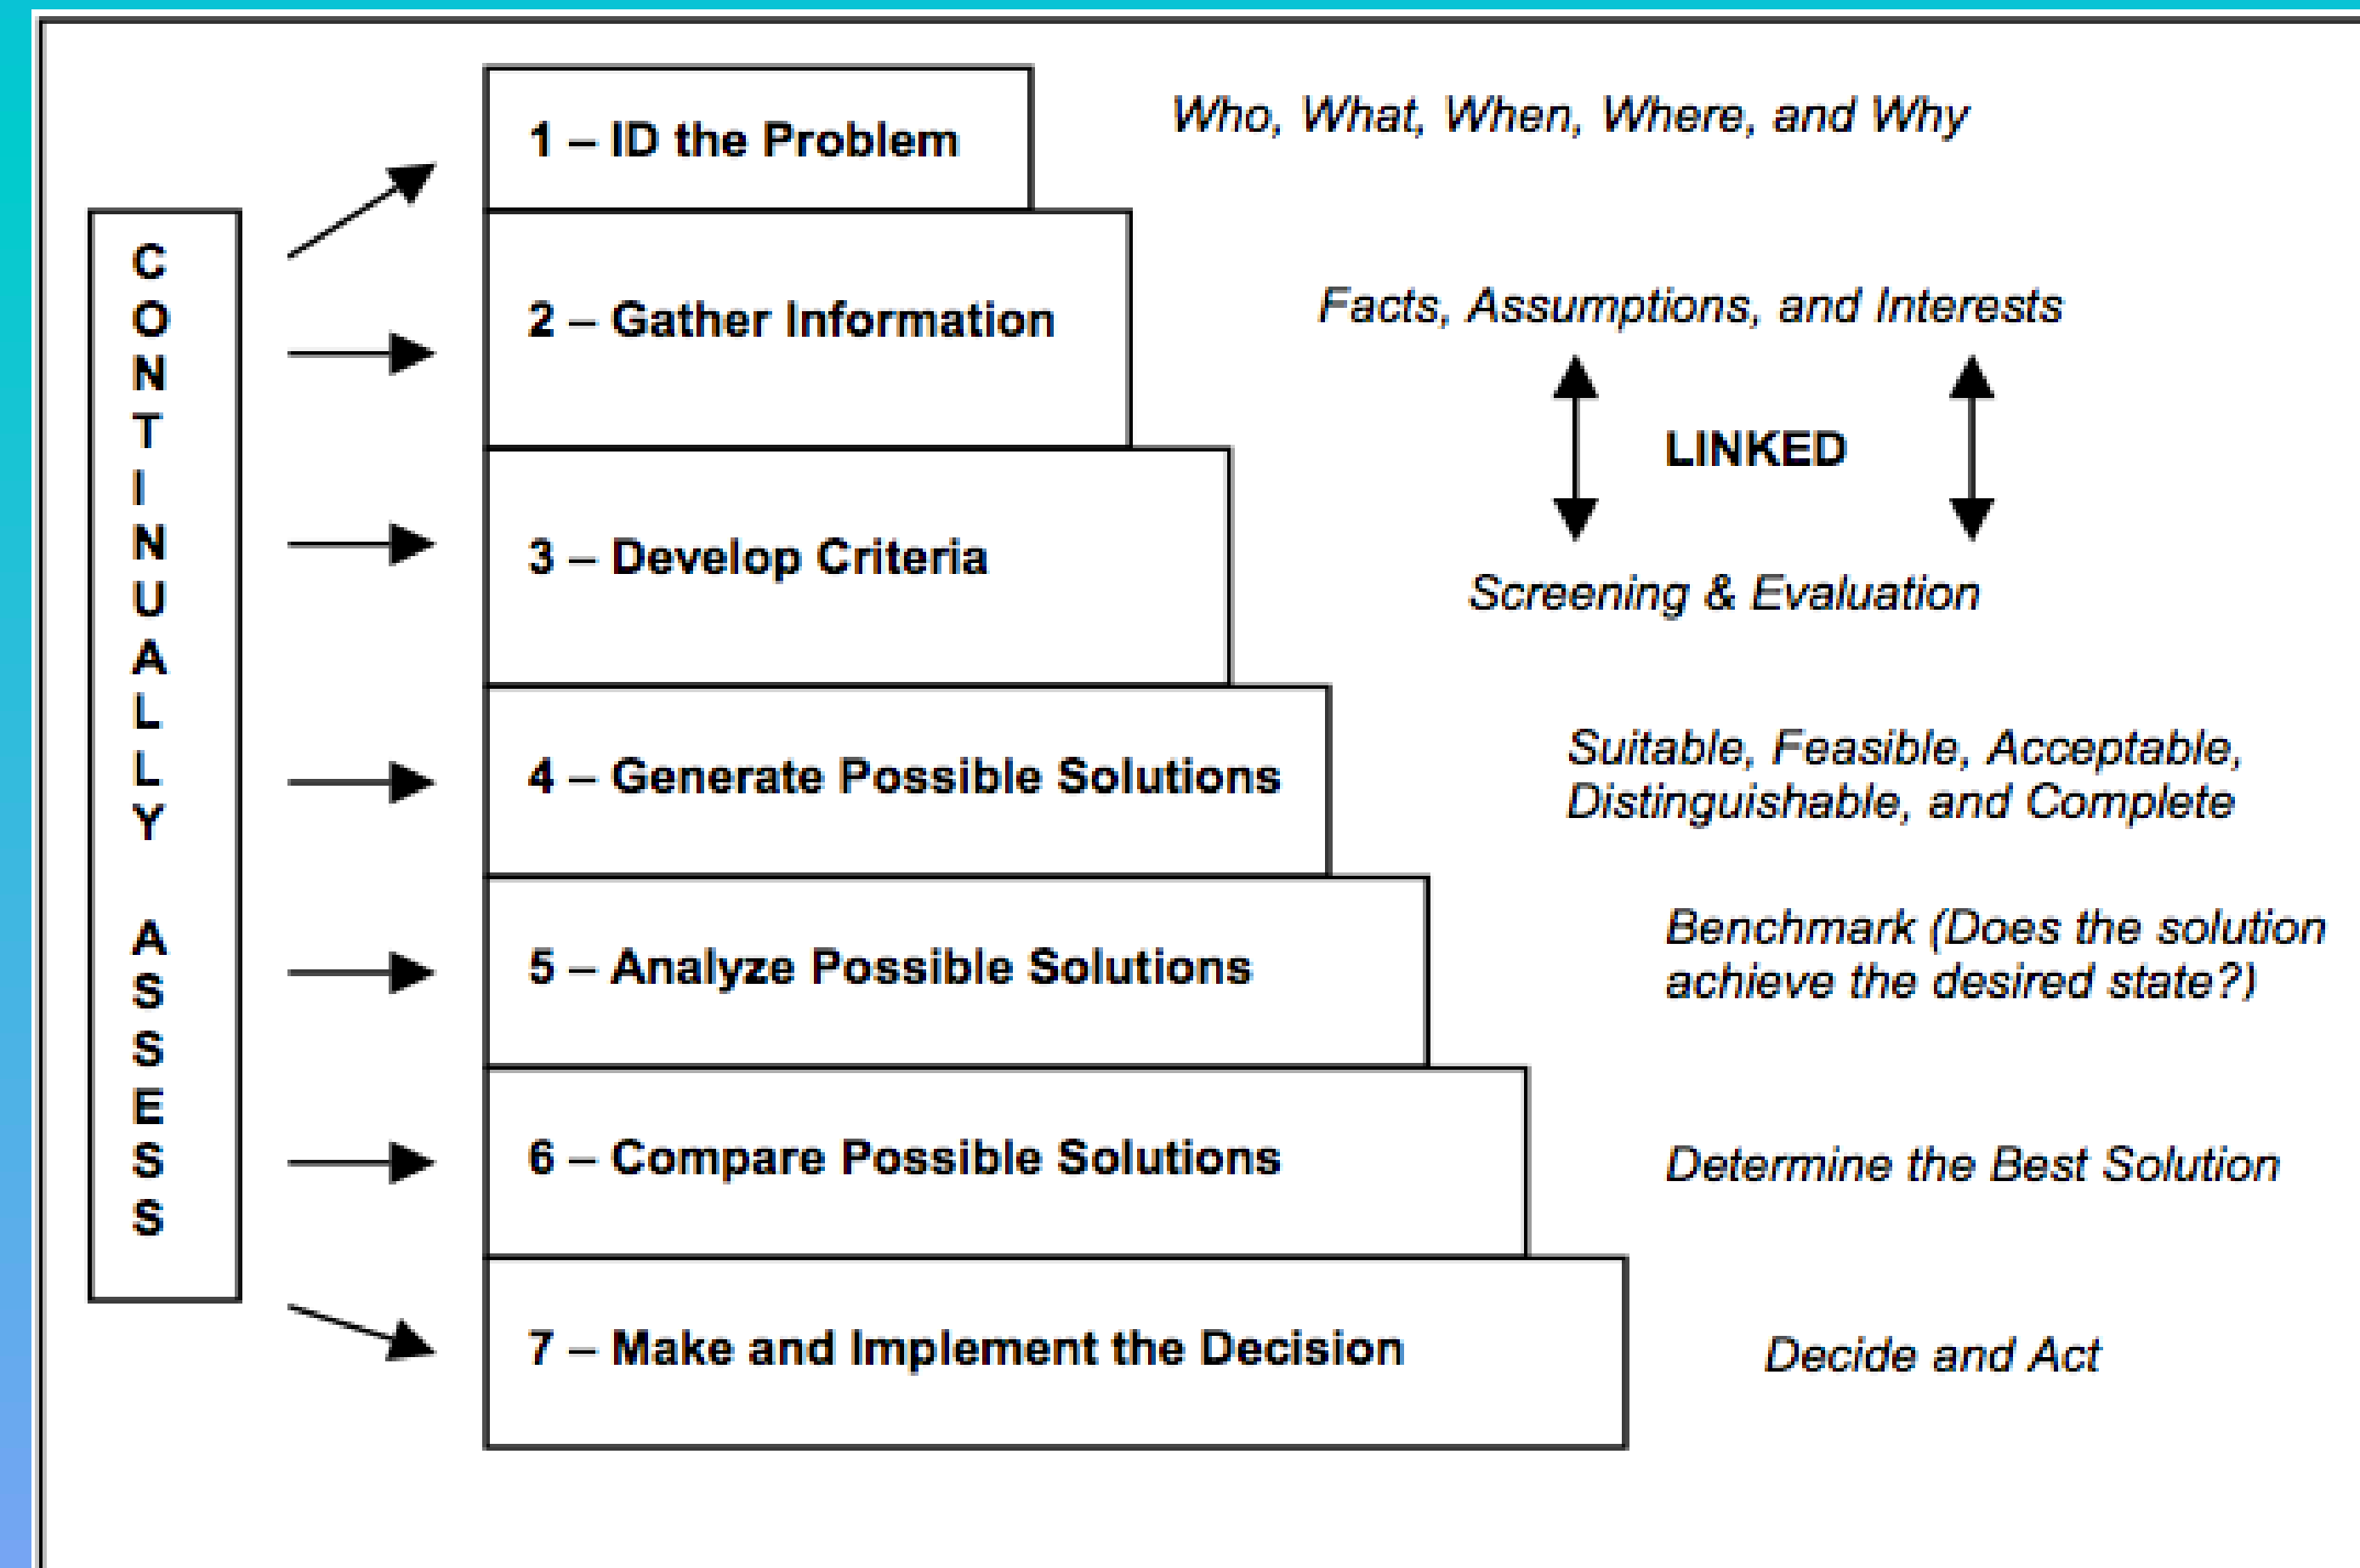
CONTINUALLY ASSESS

1 – ID the Problem

Who, What, When, Where, and Why

2 – Gather Information

Facts, Assumptions, and Interests

LINKED

3 – Develop Criteria

Screening & Evaluation

4 – Generate Possible Solutions

Suitable, Feasible, Acceptable, Distinguishable, and Complete

5 – Analyze Possible Solutions

Benchmark (Does the solution achieve the desired state?)

6 – Compare Possible Solutions

Determine the Best Solution

7 – Make and Implement the Decision

Decide and Act